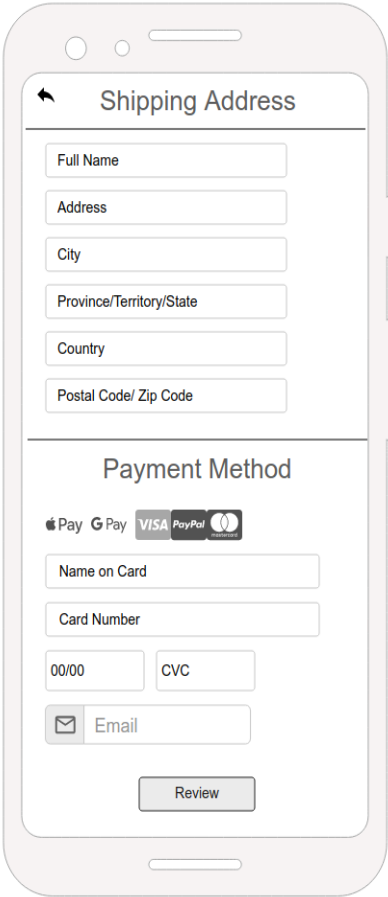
Shipping Address

Full Name

Address

City

Province/Territory/State

Country

Postal Code/ Zip Code

Payment Method

Pay G Pay VISA PayPal mastercard

Name on Card

Card Number

00/00

CVC

Email

Review